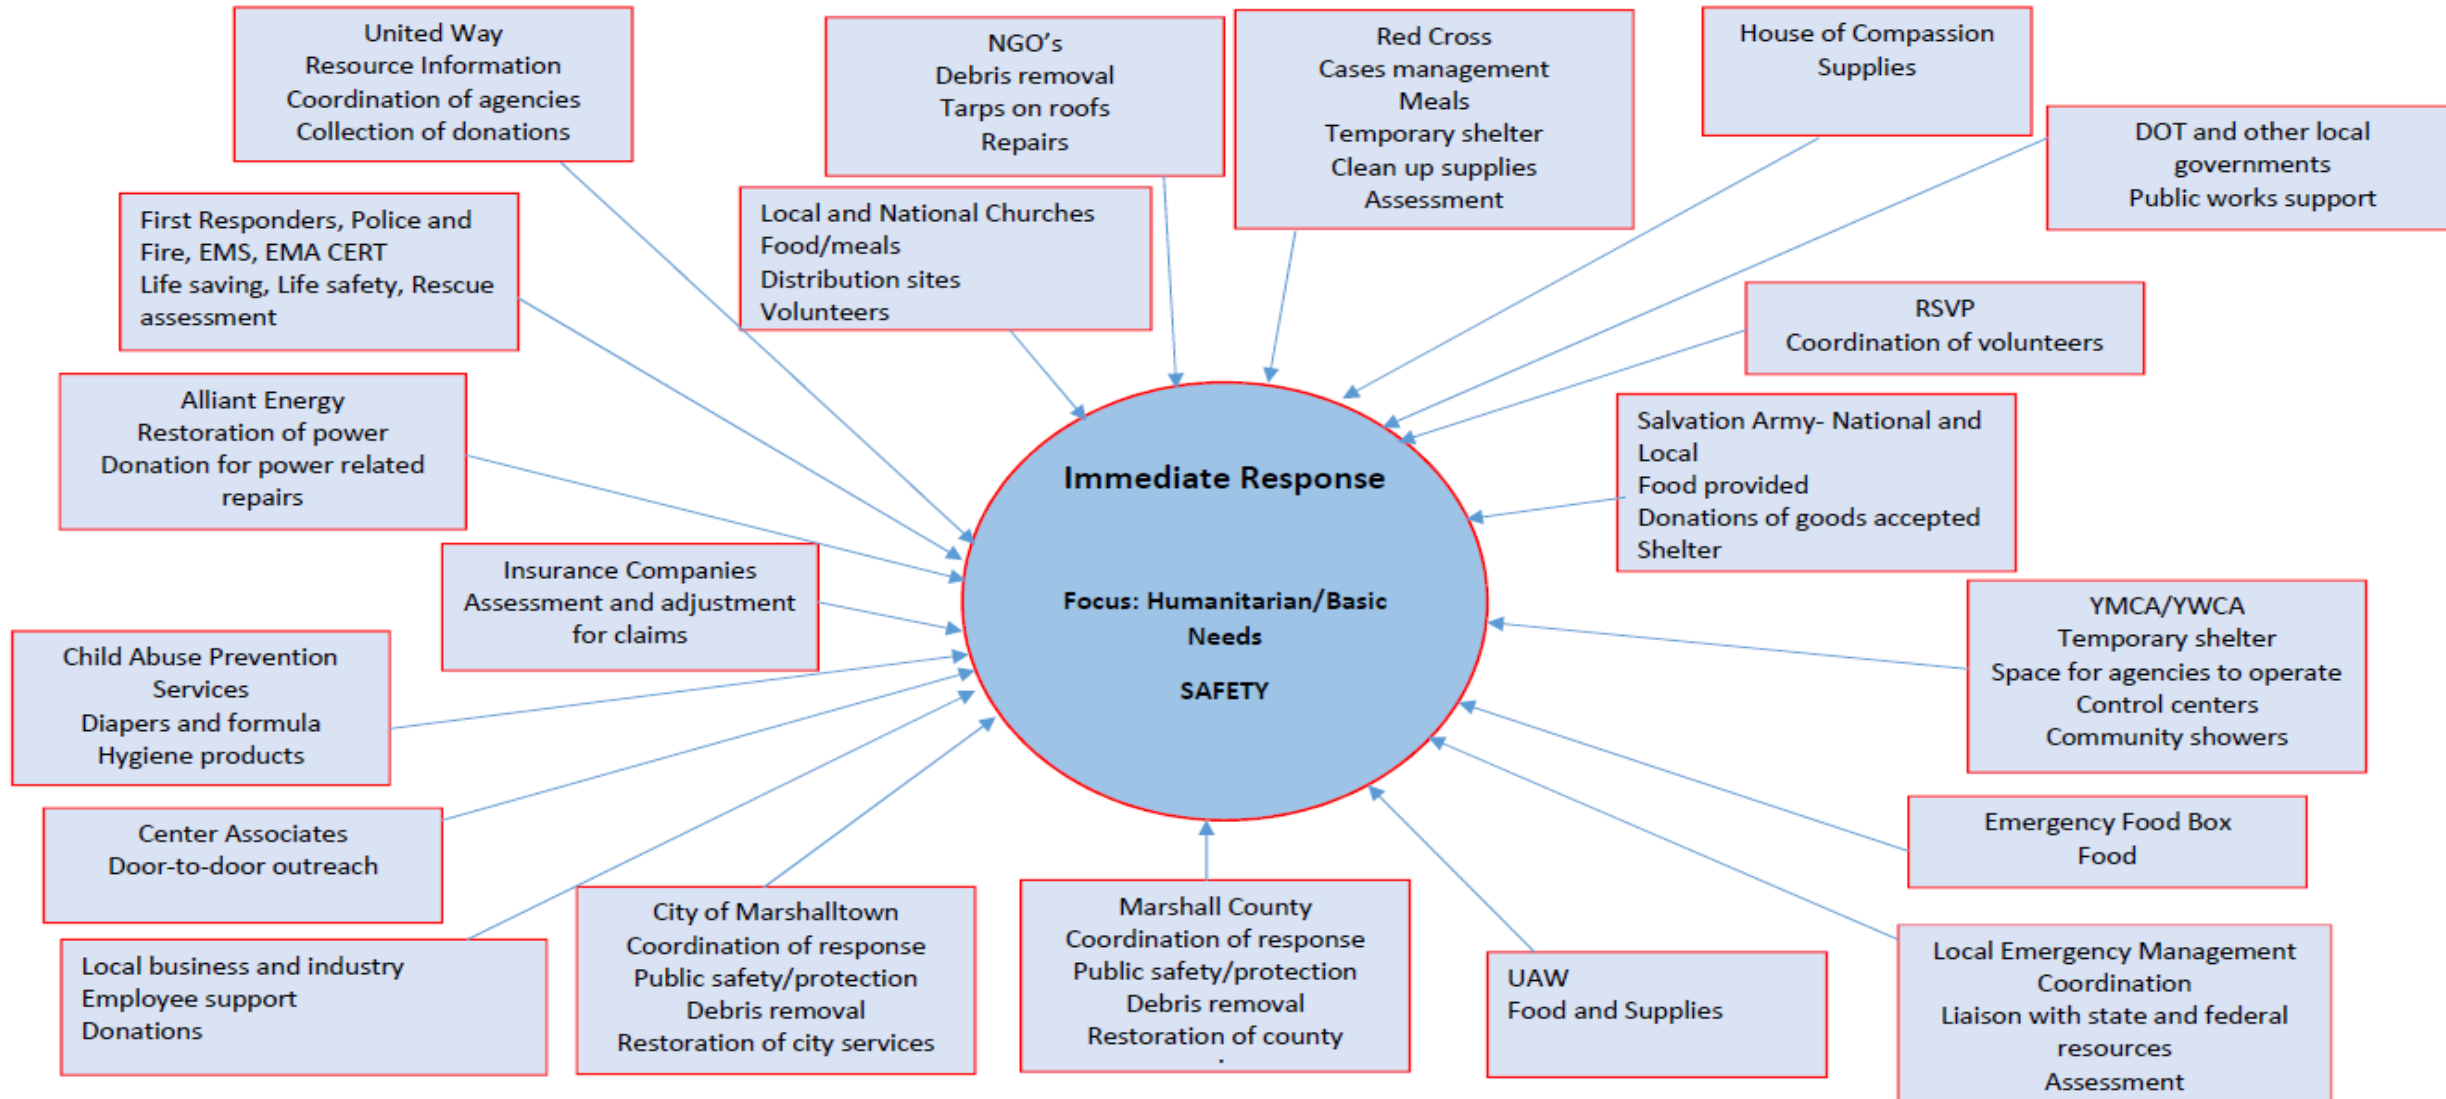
United Way
Resource Information
Coordination of agencies
Collection of donations

NGO's
Debris removal
Tarps on roofs
Repairs

Red Cross
Cases management
Meals
Temporary shelter
Clean up supplies
Assessment

House of Compassion
Supplies

DOT and other local governments
Public works support

First Responders, Police and Fire, EMS, EMA CERT
Life saving, Life safety, Rescue assessment

Local and National Churches
Food/meals
Distribution sites
Volunteers

RSVP
Coordination of volunteers

Alliant Energy
Restoration of power
Donation for power related repairs

Salvation Army- National and Local
Food provided
Donations of goods accepted
Shelter

Immediate Response

Focus: Humanitarian/Basic Needs

SAFETY

Insurance Companies
Assessment and adjustment for claims

YMCA/YWCA
Temporary shelter
Space for agencies to operate
Control centers
Community showers

Child Abuse Prevention Services
Diapers and formula
Hygiene products

Center Associates
Door-to-door outreach

Emergency Food Box
Food

Local business and industry
Employee support
Donations

City of Marshalltown
Coordination of response
Public safety/protection
Debris removal
Restoration of city services

Marshall County
Coordination of response
Public safety/protection
Debris removal
Restoration of county

UAW
Food and Supplies

Local Emergency Management
Coordination
Liaison with state and federal resources
Assessment